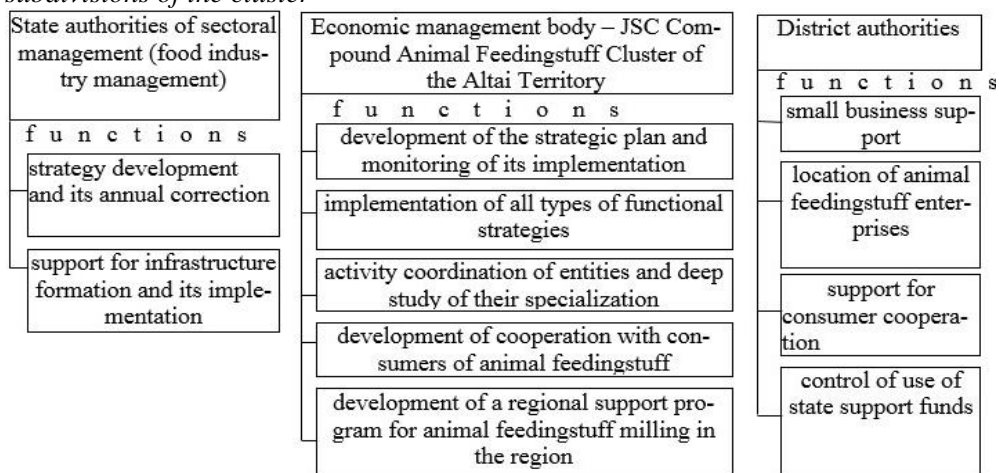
subdivisions of the cluster

State authorities of sectoral management (food industry management)

f u n c t i o n s

strategy development and its annual correction

support for infrastructure formation and its implementation

Economic management body – JSC Compound Animal Feedingstuff Cluster of the Altai Territory

f u n c t i o n s

development of the strategic plan and monitoring of its implementation

implementation of all types of functional strategies

activity coordination of entities and deep study of their specialization

development of cooperation with consumers of animal feedingstuff

development of a regional support program for animal feedingstuff milling in the region

District authorities

f u n c t i o n s

small business support

location of animal feedingstuff enterprises

support for consumer cooperation

control of use of state support funds